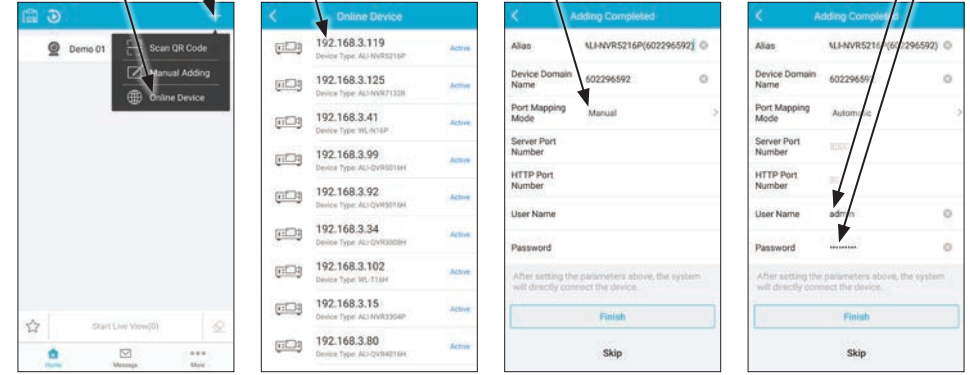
Demo 01

Scan QR Code

Manual Adding

Online Device

Start Live View(0)

Home

Message

More

Online Device

192.168.3.119
Device Type: ALI-NVR5216P
Active

192.168.3.125
Device Type: ALI-NVR7132R
Active

192.168.3.41
Device Type: WL-N16P
Active

192.168.3.99
Device Type: ALI-QVR5016H
Active

192.168.3.92
Device Type: ALI-QVR5016H
Active

192.168.3.34
Device Type: ALI-QVR5008H
Active

192.168.3.102
Device Type: WL-T16H
Active

192.168.3.15
Device Type: ALI-NVR3304P
Active

192.168.3.80
Device Type: ALI-QVR4016H
Active

Adding Completed

Alias
ALI-NVR5216P(602296592)

Device Domain Name
602296592

Port Mapping Mode
Manual

Server Port Number

HTTP Port Number

User Name

Password

After setting the parameters above, the system will directly connect the device.

Finish

Skip

Adding Completed

Alias
ALI-NVR5216P(602296592)

Device Domain Name
60229659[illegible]

Port Mapping Mode
Autom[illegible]ic

Server Port Number
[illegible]

HTTP Port Number
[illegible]

User Name
admin

Password
••••••••••

After setting the parameters above, the system will directly connect the device.

Finish

Skip